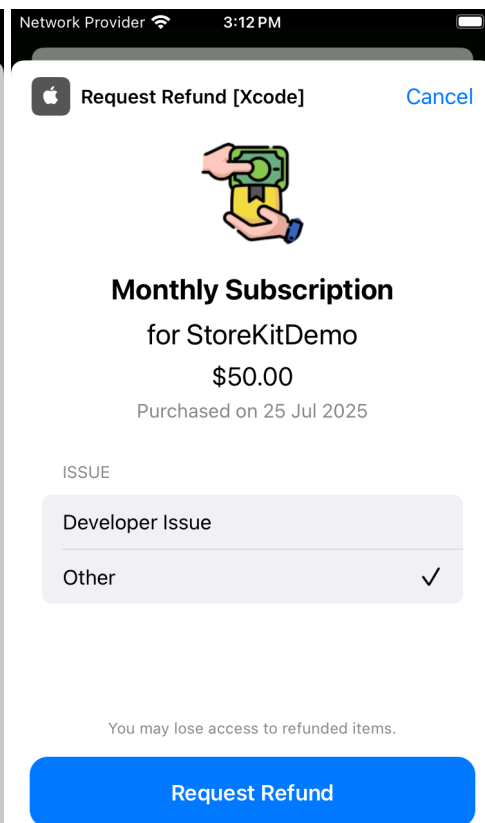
Network Provider 3:12 PM

Request Refund [Xcode]

Cancel

Monthly Subscription

for StoreKitDemo

$50.00

Purchased on 25 Jul 2025

ISSUE

Developer Issue

Other ✓

You may lose access to refunded items.

Request Refund